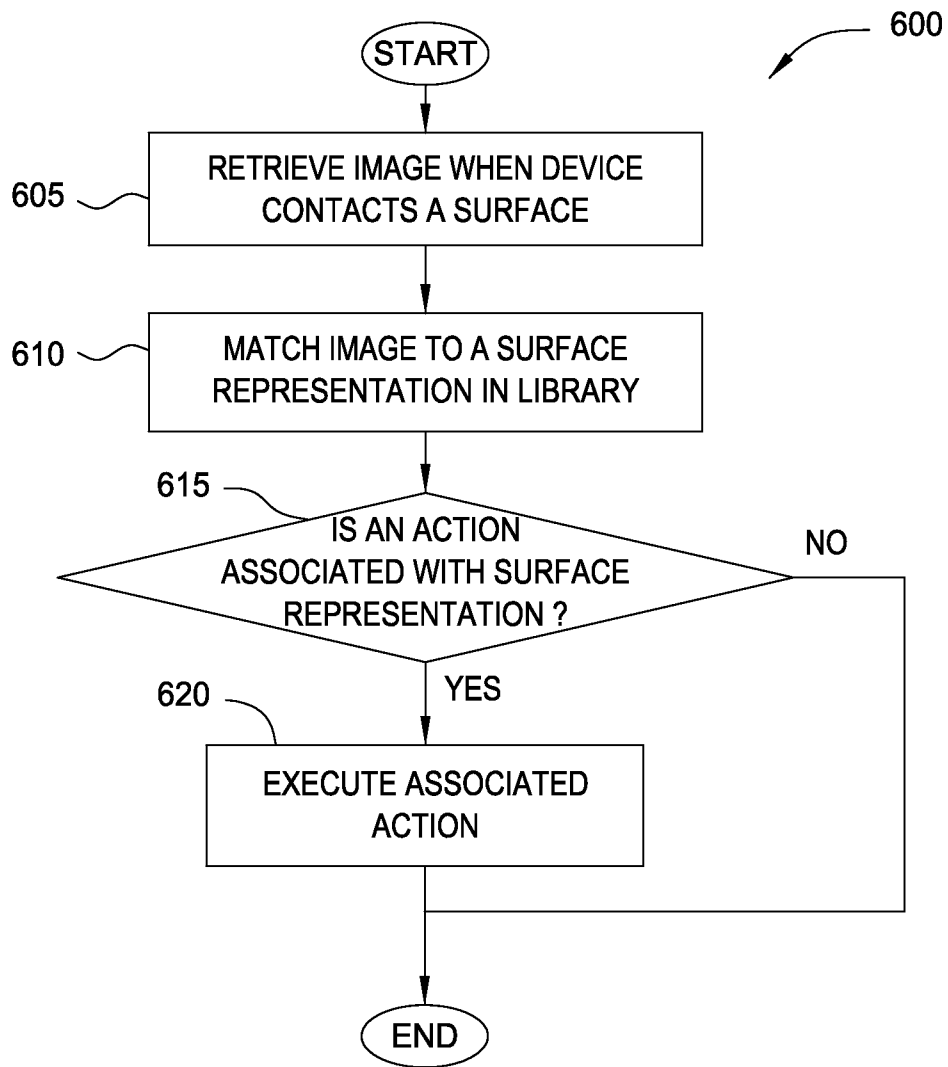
600

START

605

RETRIEVE IMAGE WHEN DEVICE CONTACTS A SURFACE

610

MATCH IMAGE TO A SURFACE REPRESENTATION IN LIBRARY

615

IS AN ACTION ASSOCIATED WITH SURFACE REPRESENTATION ?

NO

YES

620

EXECUTE ASSOCIATED ACTION

END